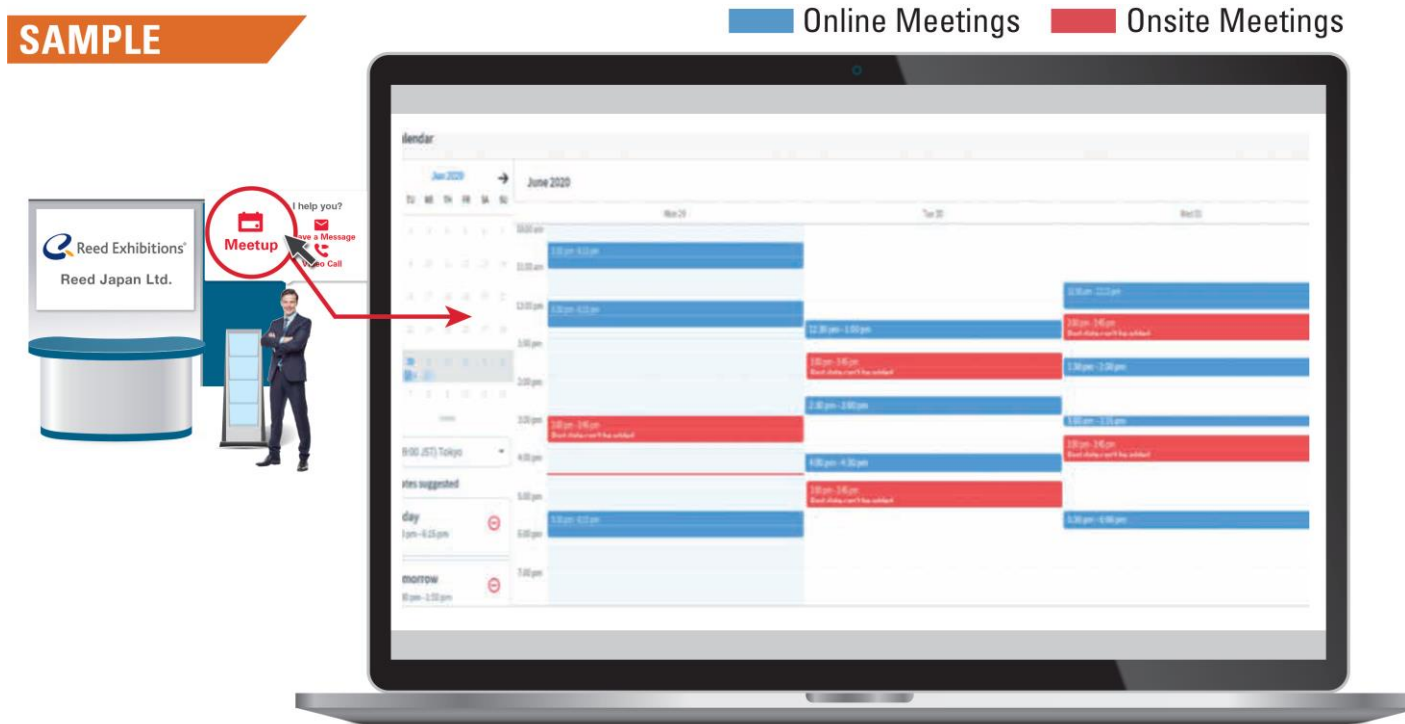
SAMPLE

Online Meetings Onsite Meetings

Reed Exhibitions

Reed Japan Ltd.

Meetup

I help you?

ave a Message

Video Call

lendar

Jun 2020

TU WE TH FR SA SU

June 2020

Mon 29

Tue 30

Wed 01

10:00 am

11:00 am

12:00 pm

1:00 pm

2:00 pm

3:00 pm

4:00 pm

5:00 pm

6:00 pm

7:00 pm

9:00 JST) Tokyo

tes suggested

day

pm - 6:15 pm

morrow

0 pm - 2:50 pm

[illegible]